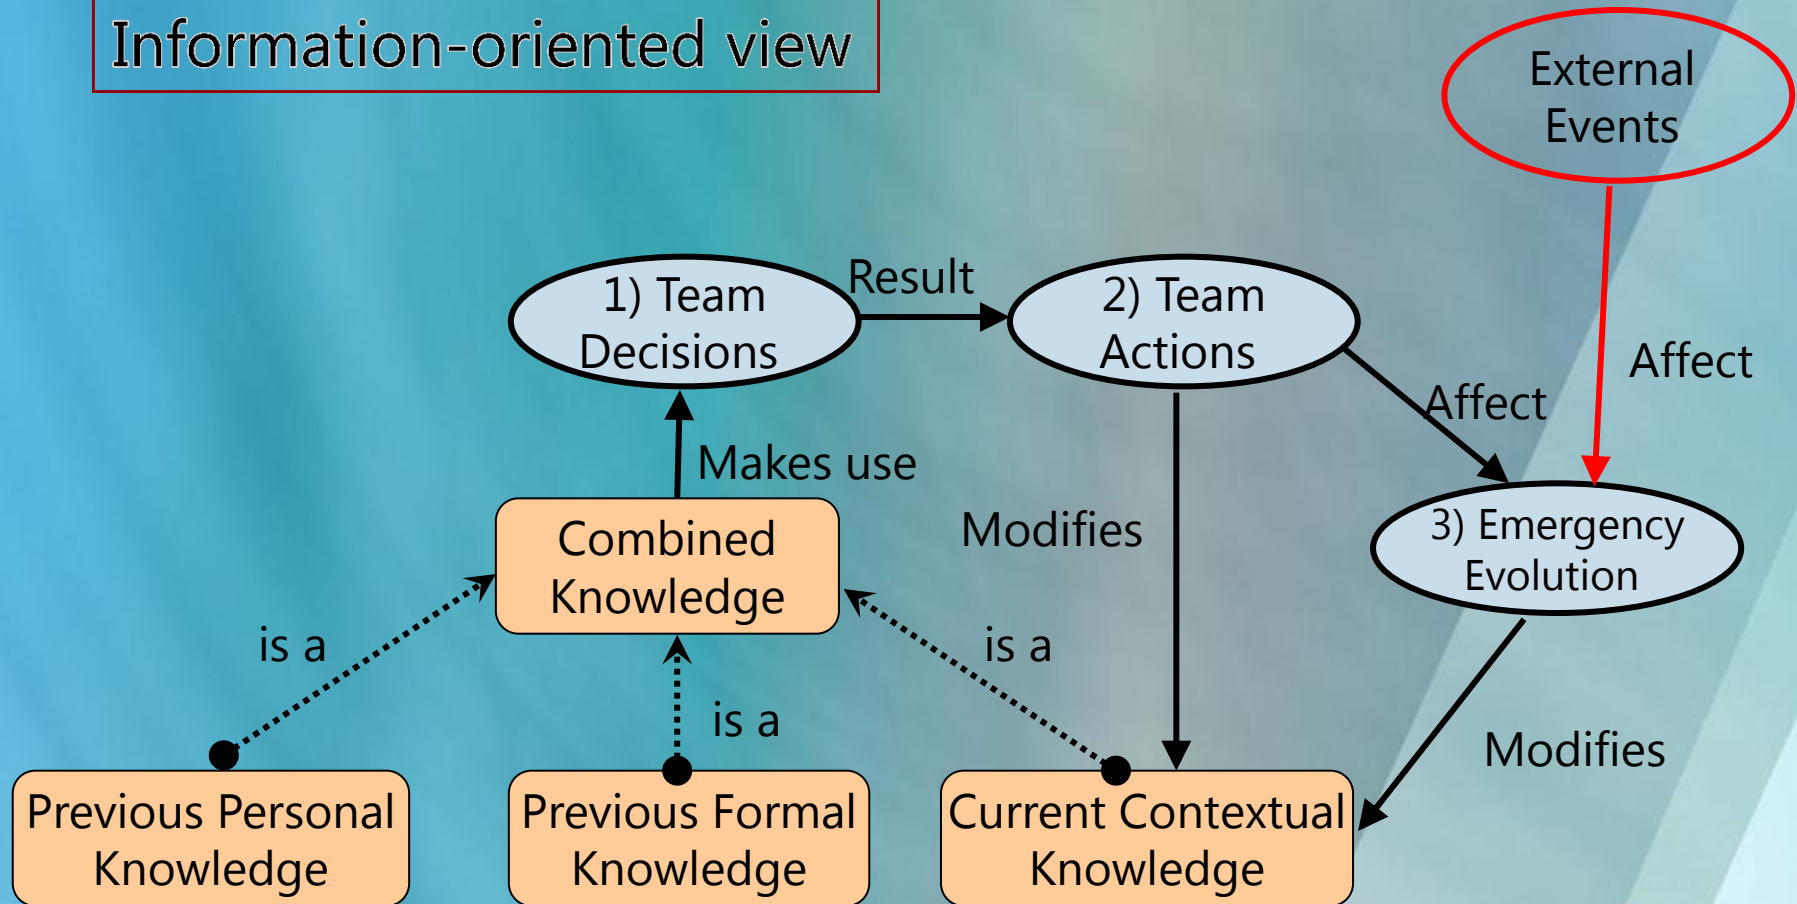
Information-oriented view

External Events

1) Team Decisions

Result

2) Team Actions

Affect

Affect

Makes use

Modifies

3) Emergency Evolution

Combined Knowledge

is a

is a

is a

Modifies

Previous Personal Knowledge

Previous Formal Knowledge

Current Contextual Knowledge